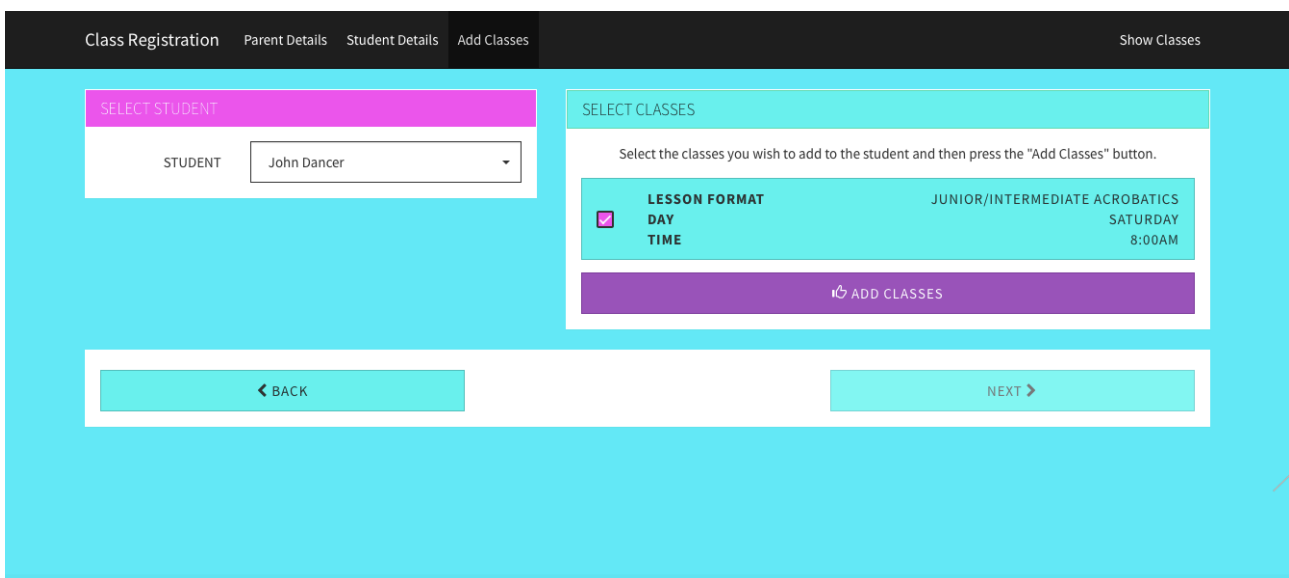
Class Registration Parent Details Student Details Add Classes Show Classes

SELECT STUDENT

STUDENT John Dancer

SELECT CLASSES

Select the classes you wish to add to the student and then press the "Add Classes" button.

| | |
|---|---|
| LESSON FORMAT | JUNIOR/INTERMEDIATE ACROBATICS |
| DAY | SATURDAY |
| TIME | 8:00AM |

ADD CLASSES

BACK

NEXT